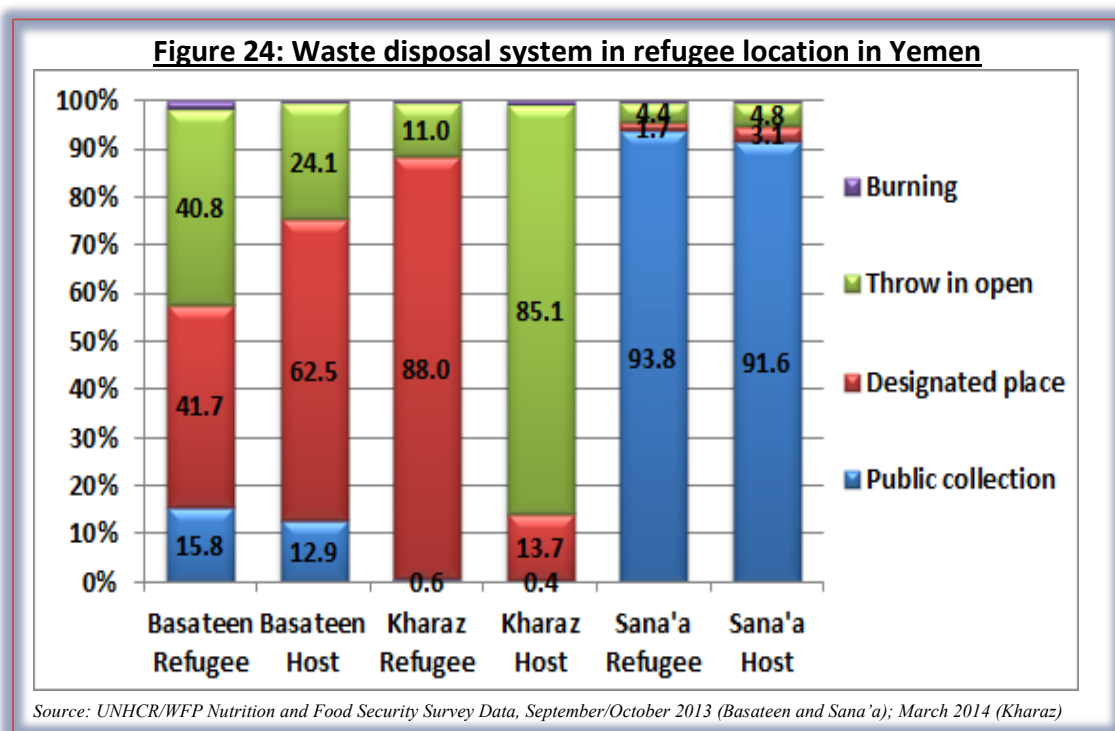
Figure 24: Waste disposal system in refugee location in Yemen

100%
90%
80%
70%
60%
50%
40%
30%
20%
10%
0%

15.8
41.7
40.8

12.9
62.5
24.1

0.6
88.0
11.0

0.4
13.7
85.1

93.8
1.7
4.4

91.6
3.1
4.8

Basateen Refugee
Basateen Host
Kharaz Refugee
Kharaz Host
Sana'a Refugee
Sana'a Host

Burning
Throw in open
Designated place
Public collection

Source: UNHCR/WFP Nutrition and Food Security Survey Data, September/October 2013 (Basateen and Sana'a); March 2014 (Kharaz)